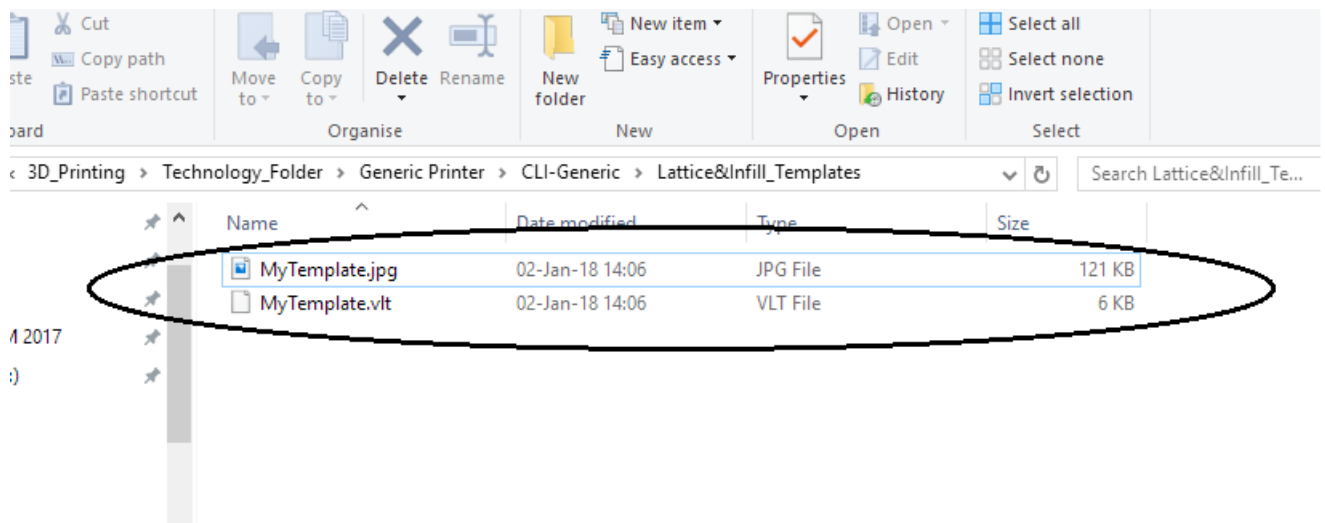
ste

Cut

Copy path

Paste shortcut

oard

Move to

Copy to

Delete

Rename

Organise

New folder

New item

Easy access

New

Properties

Open

Edit

History

Open

Select all

Select none

Invert selection

Select

3D_Printing › Technology_Folder › Generic Printer › CLI-Generic › Lattice&Infill_Templates

Search Lattice&Infill_Te...

M 2017

:)

| Name | Date modified | Type | Size |
|---|---|---|---|
| MyTemplate.jpg | 02-Jan-18 14:06 | JPG File | 121 KB |
| MyTemplate.vlt | 02-Jan-18 14:06 | VLT File | 6 KB |